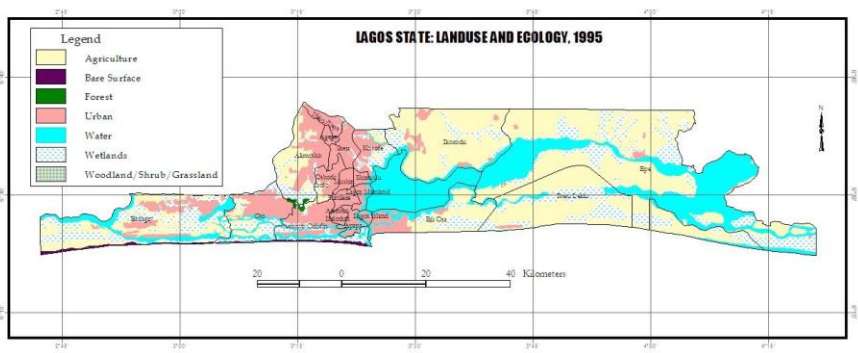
LAGOS STATE: LANDUSE AND ECOLOGY, 1995

Legend
Agriculture
Bare Surface
Forest
Urban
Water
Wetlands
Woodland/Shrub/Grassland

N

Ikorodu
Epe
Ibeju Lekki
Eti Osa
Alimosho
Ikeja
Kosofe
Shomolu
Oshodi
Lagos Mainland
Lagos Island
Apapa
Badagry
Ojo
Amuwo Odofin
Ifako
Agege
Mushin
Surulere

20 0 20 40 Kilometers

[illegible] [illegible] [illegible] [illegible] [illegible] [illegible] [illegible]